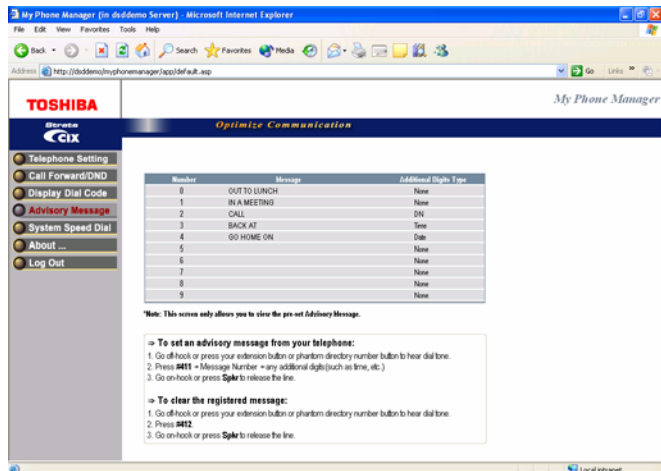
My Phone Manager (in dsddemo Server) - Microsoft Internet Explorer

File Edit View Favorites Tools Help

Back Search Favorites Media

Address http://dsddemo/myphonemanager/app/default.asp Go Links

TOSHIBA

My Phone Manager

Strata CIX

Optimize Communication

Telephone Setting

Call Forward/DND

Display Dial Code

Advisory Message

System Speed Dial

About ...

Log Out

| Number | Message | Additional Digits Type |
|---|---|---|
| 0 | OUT TO LUNCH | None |
| 1 | IN A MEETING | None |
| 2 | CALL | DN |
| 3 | BACK AT | Time |
| 4 | GO HOME ON | Date |
| 5 | | None |
| 6 | | None |
| 7 | | None |
| 8 | | None |
| 9 | | None |

*Note: This screen only allows you to view the pre-set Advisory Message.

⇒ To set an advisory message from your telephone:

1. Go off-hook or press your extension button or phantom directory number button to hear dial tone.
2. Press #411 + Message Number + any additional digits(such as time, etc.)
3. Go on-hook or press Spkr to release the line.

⇒ To clear the registered message:

1. Go off-hook or press your extension button or phantom directory number button to hear dial tone.
2. Press #412.
3. Go on-hook or press Spkr to release the line.

Local intranet